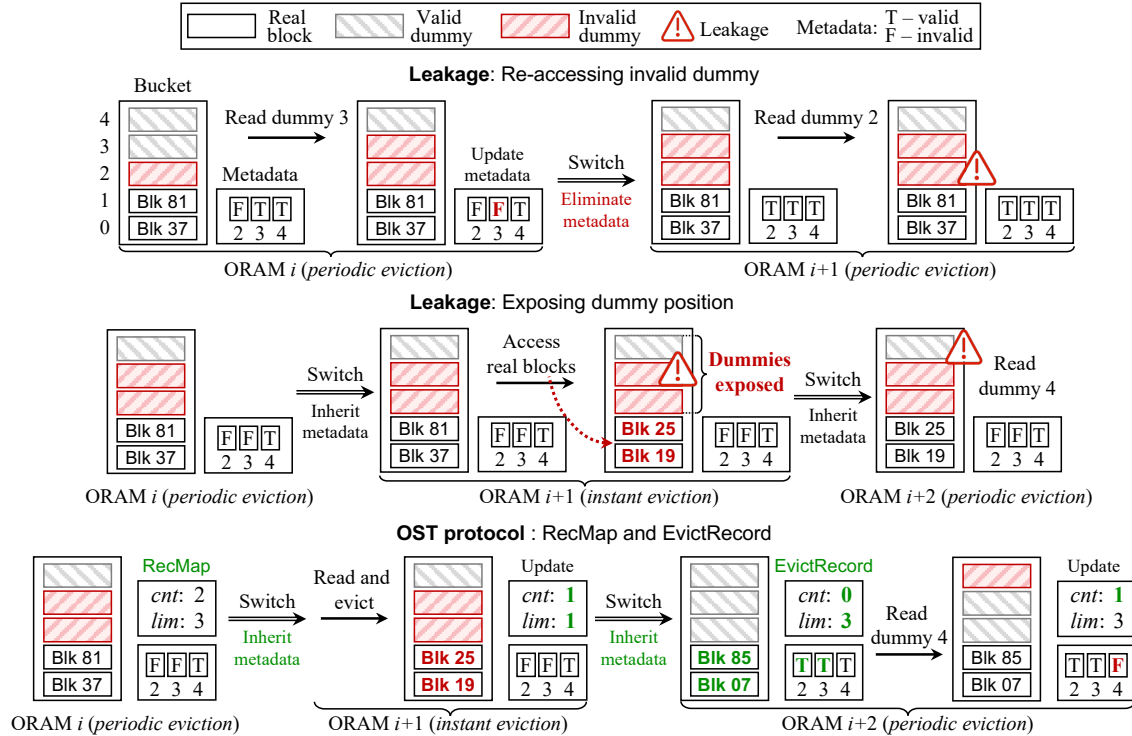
Real block Valid dummy Invalid dummy Leakage Metadata: T – valid F – invalid

**Leakage**: Re-accessing invalid dummy

Bucket

4
3
2
1
0

Read dummy 3

Metadata

Blk 81
Blk 37

F T T
2 3 4

Blk 81
Blk 37

Update metadata

F F T
2 3 4

Switch

Eliminate metadata

Blk 81
Blk 37

T T T
2 3 4

Read dummy 2

Blk 81
Blk 37

T T T
2 3 4

ORAM $i$ (*periodic eviction*)

ORAM $i$+1 (*periodic eviction*)

**Leakage**: Exposing dummy position

Blk 81
Blk 37

F F T
2 3 4

Switch

Inherit metadata

Blk 81
Blk 37

F F T
2 3 4

Access real blocks

Blk 25
Blk 19

F F T
2 3 4

Dummies exposed

Switch

Inherit metadata

Blk 25
Blk 19

F F T
2 3 4

Read dummy 4

ORAM $i$ (*periodic eviction*)

ORAM $i$+1 (*instant eviction*)

ORAM $i$+2 (*periodic eviction*)

**OST protocol** : RecMap and EvictRecord

RecMap

*cnt*: 2
*lim*: 3

Blk 81
Blk 37

F F T
2 3 4

Switch

Inherit metadata

Read and evict

Blk 25
Blk 19

Update

*cnt*: 1
*lim*: 1

F F T
2 3 4

Switch

Inherit metadata

EvictRecord

*cnt*: 0
*lim*: 3

Blk 85
Blk 07

T T T
2 3 4

Read dummy 4

Blk 85
Blk 07

Update

*cnt*: 1
*lim*: 3

T T F
2 3 4

ORAM $i$ (*periodic eviction*)

ORAM $i$+1 (*instant eviction*)

ORAM $i$+2 (*periodic eviction*)